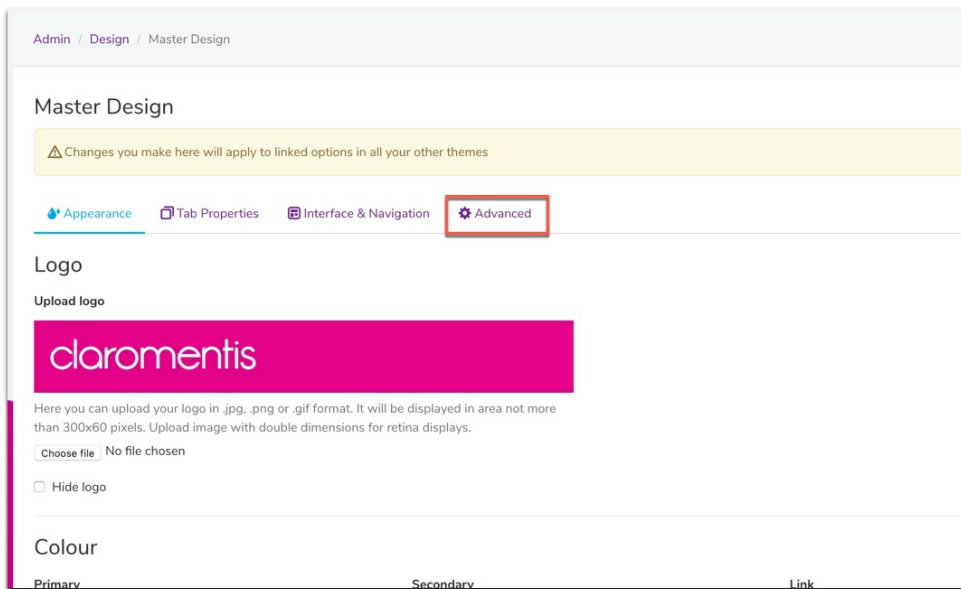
Admin / Design / Master Design

Master Design

Changes you make here will apply to linked options in all your other themes

Appearance Tab Properties Interface & Navigation Advanced

Logo

Upload logo

claromentis

Here you can upload your logo in .jpg, .png or .gif format. It will be displayed in area not more than 300x60 pixels. Upload image with double dimensions for retina displays.

Choose file No file chosen

Hide logo

Colour

Primary Secondary Link